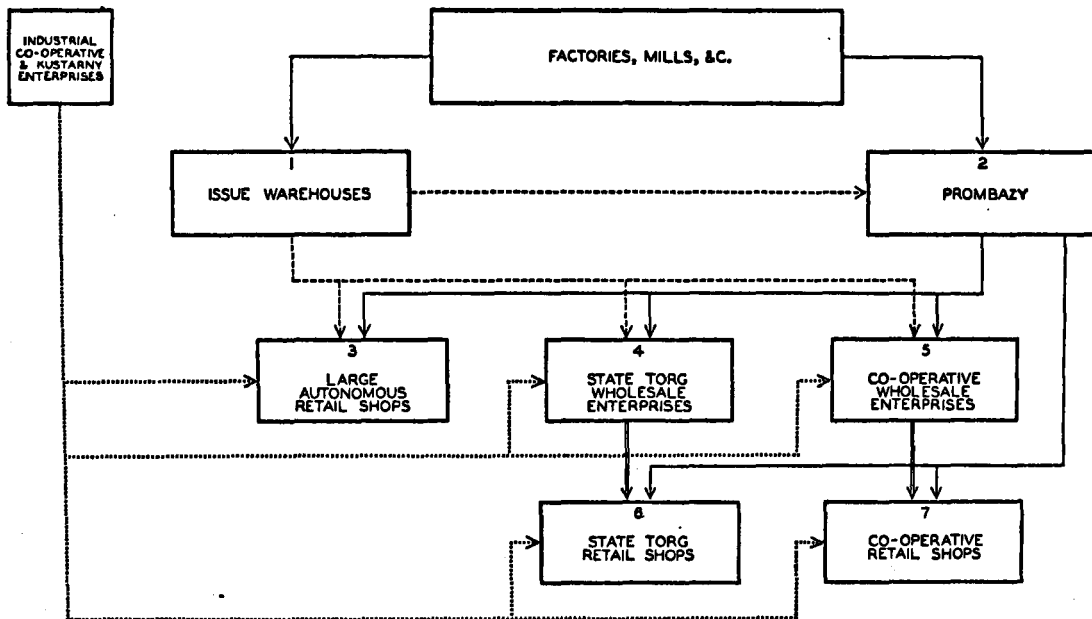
INDUSTRIAL CO-OPERATIVE & KUSTARNY ENTERPRISES

FACTORIES, MILLS, &C.

1
ISSUE WAREHOUSES

2
PROMBAZY

3
LARGE AUTONOMOUS RETAIL SHOPS

4
STATE TORG WHOLESALE ENTERPRISES

5
CO-OPERATIVE WHOLESALE ENTERPRISES

6
STATE TORG RETAIL SHOPS

7
CO-OPERATIVE RETAIL SHOPS